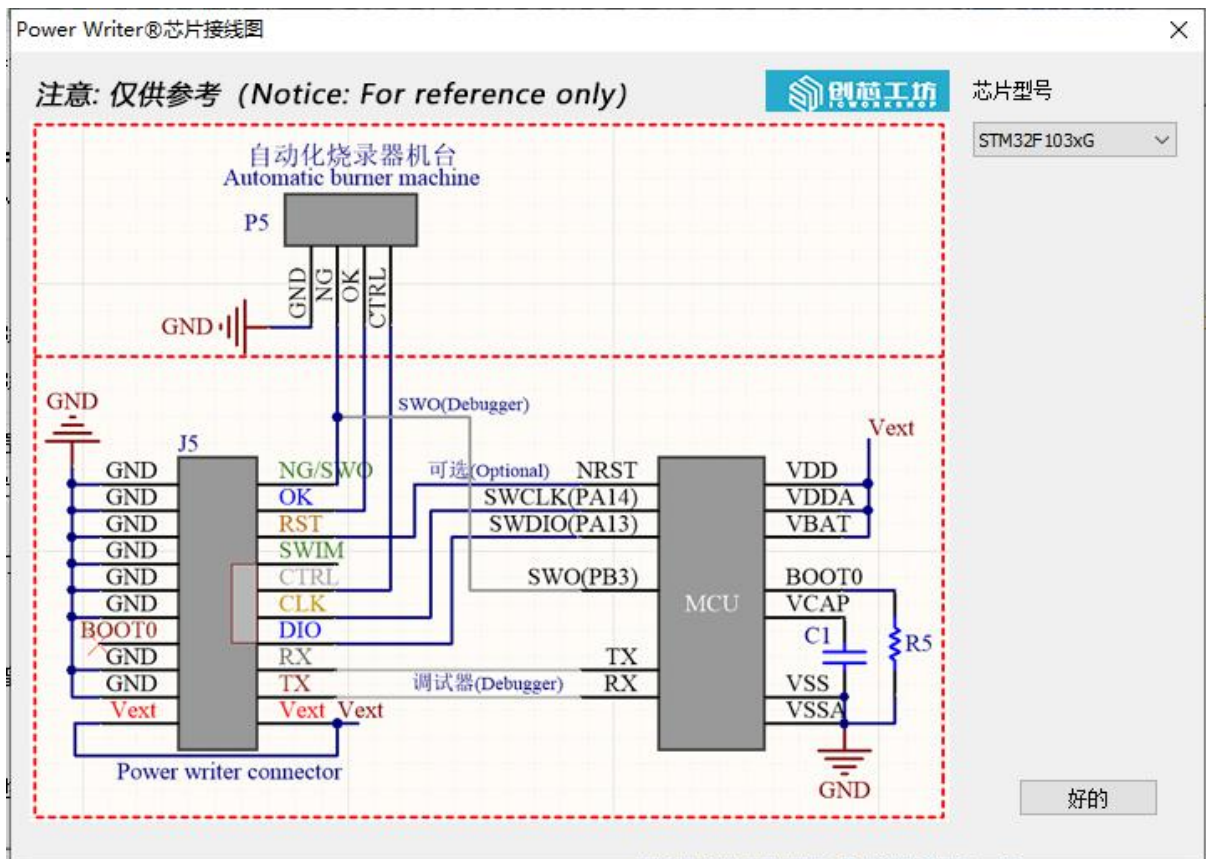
Power Writer®芯片接线图

×

注意: 仅供参考（Notice: For reference only)

创芯工坊 ICWORKSHOP

芯片型号

STM32F103xG

自动化烧录器机台
Automatic burner machine

P5

GND NG OK CTRL

GND

SWO(Debugger)

GND

J5

Vext

GND NG/SWO
GND OK
GND RST
GND SWIM
GND CTRL
GND CLK
BOOT0 DIO
GND RX
GND TX
Vext Vext Vext

可选(Optional)

NRST
SWCLK(PA14)
SWDIO(PA13)
SWO(PB3)
TX
RX

调试器(Debugger)

MCU

VDD
VDDA
VBAT
BOOT0
VCAP
C1
R5
VSS
VSSA

GND

Power writer connector

好的